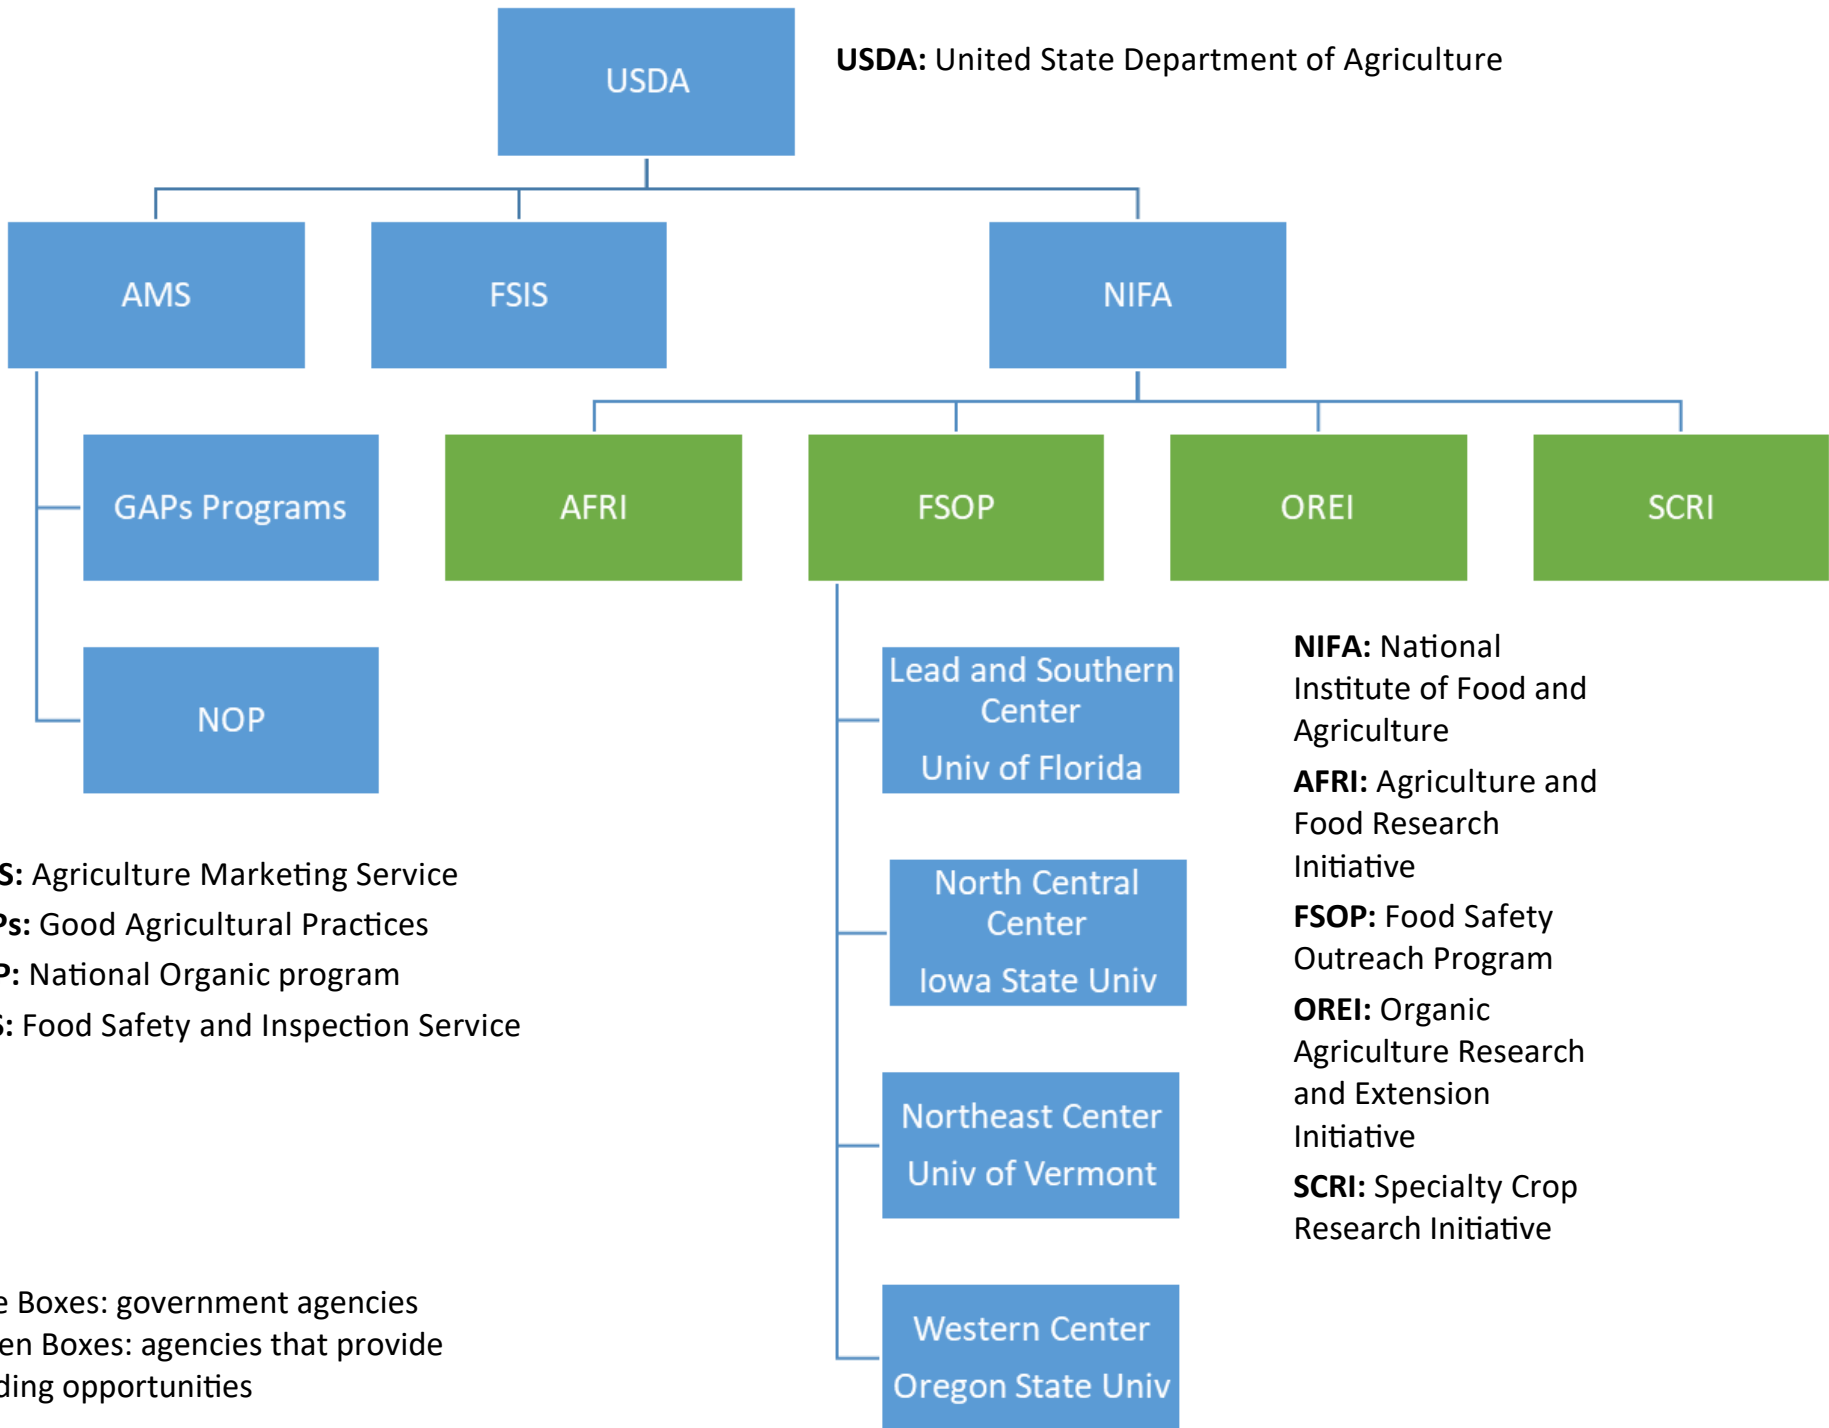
USDA

USDA: United State Department of Agriculture

AMS

FSIS

NIFA

GAPs Programs

AFRI

FSOP

OREI

SCRI

NOP

Lead and Southern Center
Univ of Florida

North Central Center
Iowa State Univ

Northeast Center
Univ of Vermont

Western Center
Oregon State Univ

NIFA: National Institute of Food and Agriculture

AFRI: Agriculture and Food Research Initiative

FSOP: Food Safety Outreach Program

OREI: Organic Agriculture Research and Extension Initiative

SCRI: Specialty Crop Research Initiative

S: Agriculture Marketing Service
Ps: Good Agricultural Practices
P: National Organic program
S: Food Safety and Inspection Service

e Boxes: government agencies
en Boxes: agencies that provide
ding opportunities